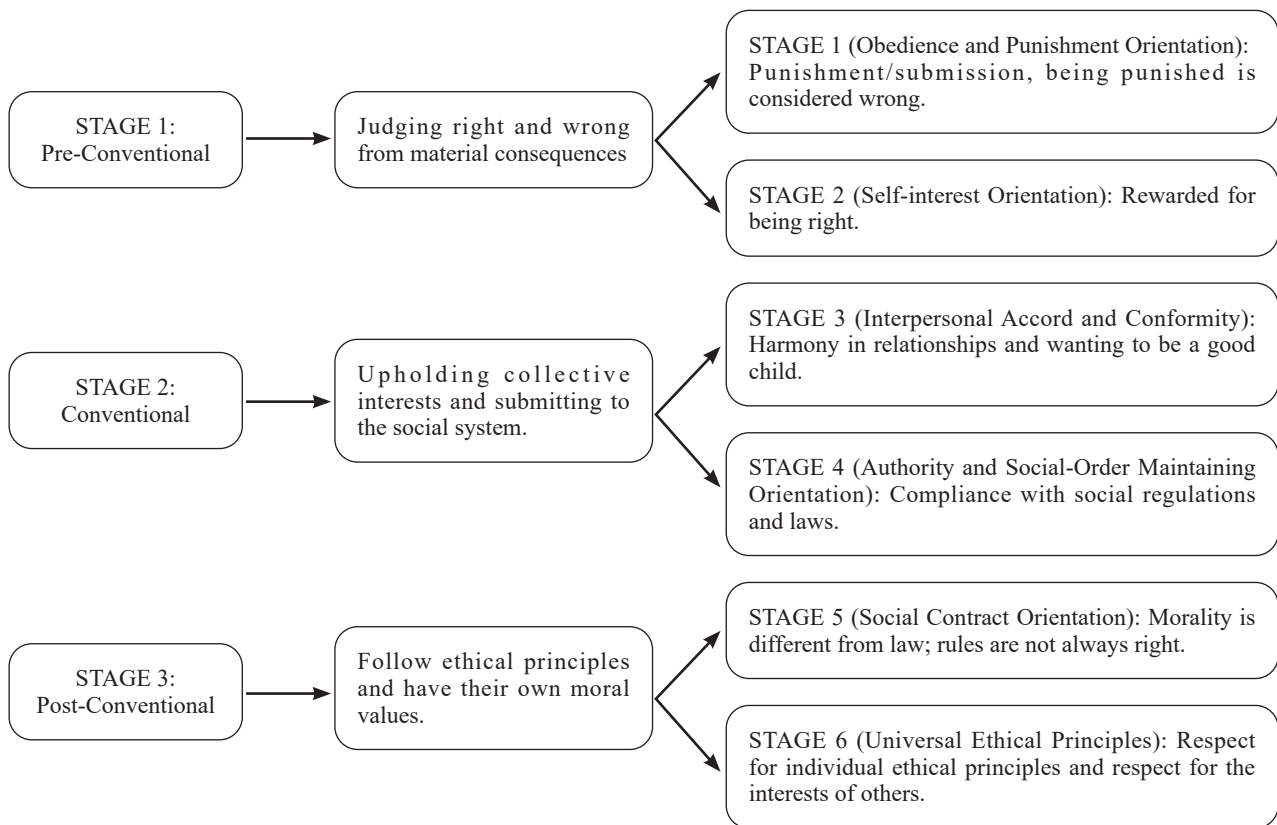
STAGE 1:
Pre-Conventional

Judging right and wrong from material consequences

STAGE 1 (Obedience and Punishment Orientation): Punishment/submission, being punished is considered wrong.

STAGE 2 (Self-interest Orientation): Rewarded for being right.

STAGE 2:
Conventional

Upholding collective interests and submitting to the social system.

STAGE 3 (Interpersonal Accord and Conformity): Harmony in relationships and wanting to be a good child.

STAGE 4 (Authority and Social-Order Maintaining Orientation): Compliance with social regulations and laws.

STAGE 3:
Post-Conventional

Follow ethical principles and have their own moral values.

STAGE 5 (Social Contract Orientation): Morality is different from law; rules are not always right.

STAGE 6 (Universal Ethical Principles): Respect for individual ethical principles and respect for the interests of others.